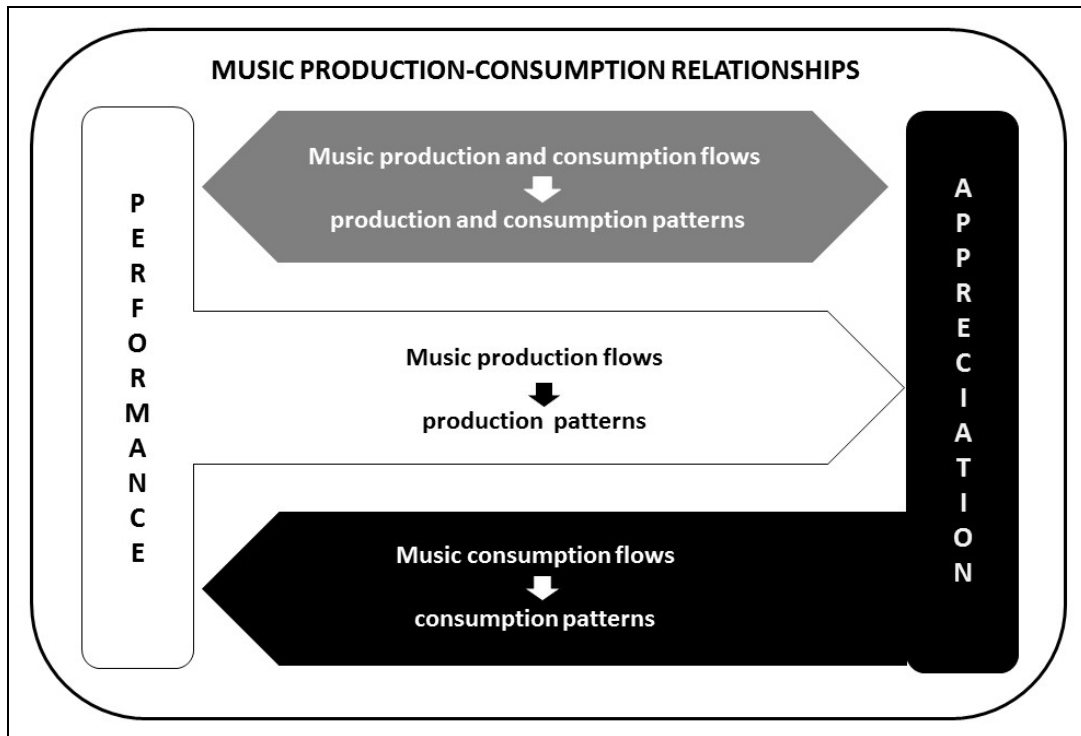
MUSIC PRODUCTION-CONSUMPTION RELATIONSHIPS

P
E
R
F
O
R
M
A
N
C
E

Music production and consumption flows
production and consumption patterns

Music production flows
production patterns

Music consumption flows
consumption patterns

A
P
P
R
E
C
I
A
T
I
O
N